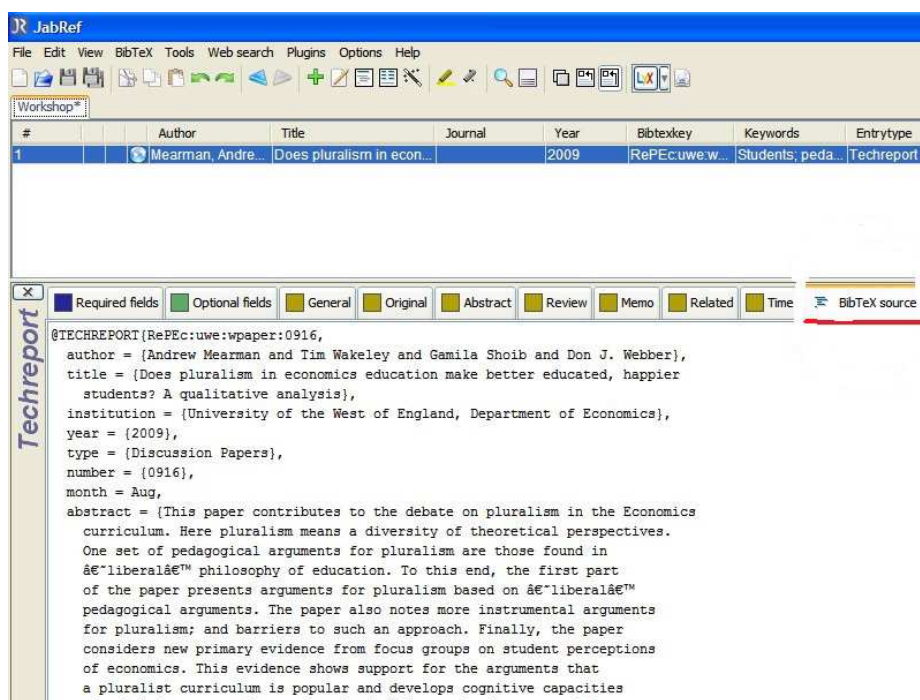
JabRef

File Edit View BibTeX Tools Web search Plugins Options Help

Workshop*

| # | | | | Author | Title | Journal | Year | Bibtexkey | Keywords | Entrytype |
|---|---|---|---|---|---|---|---|---|---|---|
| 1 | | | | Mearman, Andre... | Does pluralism in econ... | | 2009 | RePEc:uwe:w... | Students; peda... | Techreport |

Required fields | Optional fields | General | Original | Abstract | Review | Memo | Related | Time | BibTeX source

Techreport

@TECHREPORT{RePEc:uwe:wpaper:0916,
author = {Andrew Mearman and Tim Wakeley and Gamila Shoib and Don J. Webber},
title = {Does pluralism in economics education make better educated, happier students? A qualitative analysis},
institution = {University of the West of England, Department of Economics},
year = {2009},
type = {Discussion Papers},
number = {0916},
month = Aug,
abstract = {This paper contributes to the debate on pluralism in the Economics curriculum. Here pluralism means a diversity of theoretical perspectives. One set of pedagogical arguments for pluralism are those found in â€˜liberalâ€™ philosophy of education. To this end, the first part of the paper presents arguments for pluralism based on â€˜liberalâ€™ pedagogical arguments. The paper also notes more instrumental arguments for pluralism; and barriers to such an approach. Finally, the paper considers new primary evidence from focus groups on student perceptions of economics. This evidence shows support for the arguments that a pluralist curriculum is popular and develops cognitive capacities